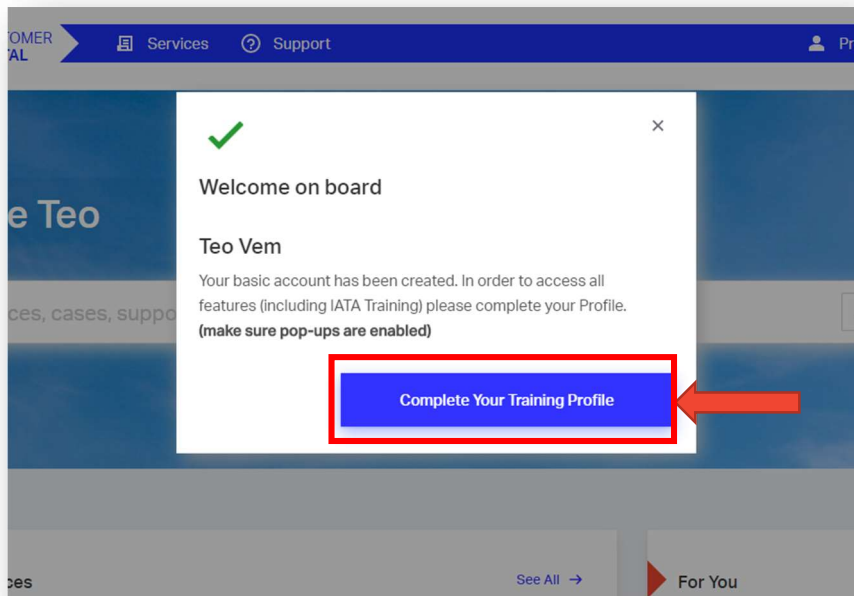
TOMER
TAL

Services

Support

Pr

e Teo

ces, cases, suppo

×

Welcome on board

Teo Vem

Your basic account has been created. In order to access all features (including IATA Training) please complete your Profile.
**(make sure pop-ups are enabled)**

Complete Your Training Profile

ces

See All →

For You